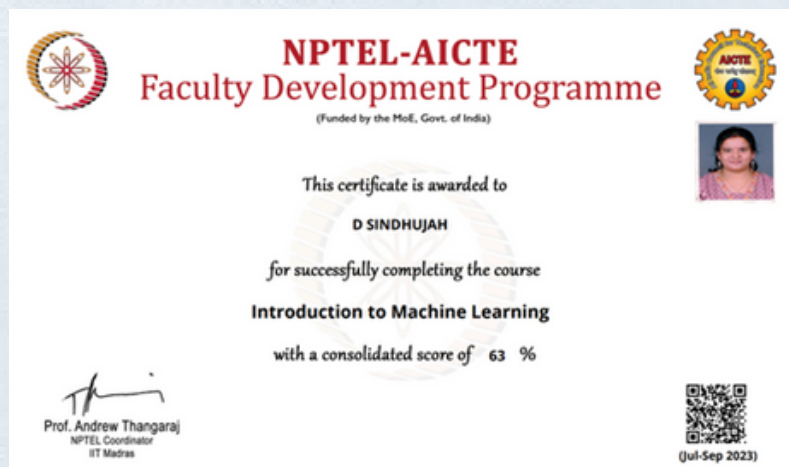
NPTEL-AICTE
Faculty Development Programme
(Funded by the MoE, Govt. of India)

AICTE

This certificate is awarded to

D SINDHUJAH

for successfully completing the course

Introduction to Machine Learning

with a consolidated score of 63 %

Prof. Andrew Thangaraj
NPTEL Coordinator
IIT Madras

(Jul-Sep 2023)